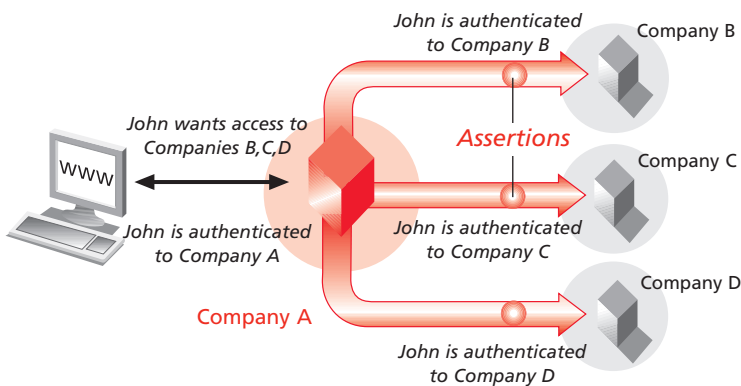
John is authenticated to Company B

Company B

WWW

John wants access to Companies B,C,D

Assertions

Company C

John is authenticated to Company A

John is authenticated to Company C

Company D

Company A

John is authenticated to Company D